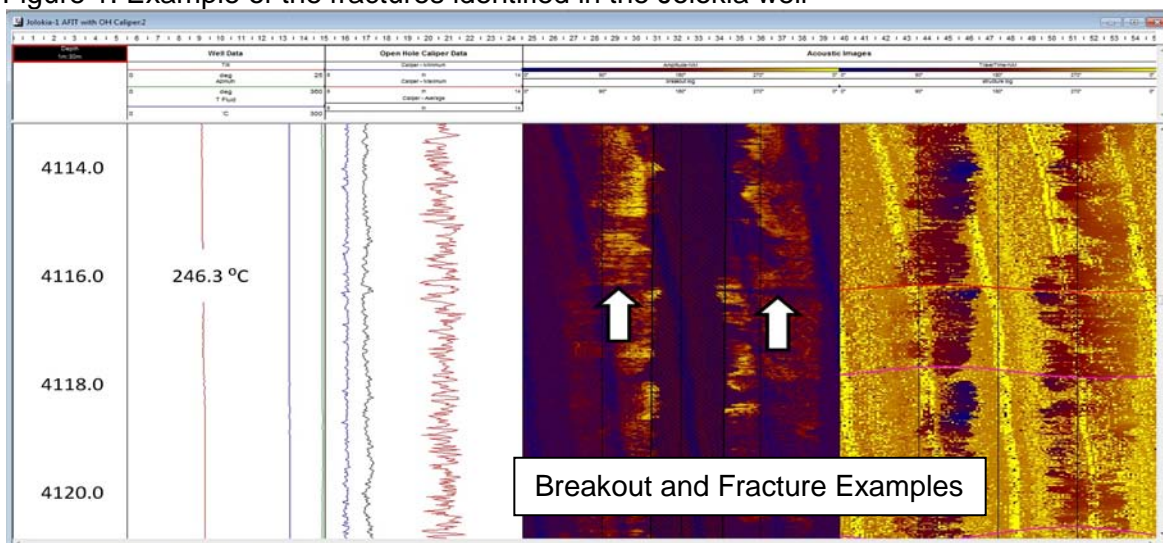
Figure 1: Example of the fractures identified in the Jolokia well

Jolokia-1 AFIT with OH Caliper.2

Depth 1m:30m

Well Data

Tilt

0 deg 25

Azimuth

0 deg 360

T Fluid

0 °C 300

Open Hole Caliper Data

Caliper - Minimum

6 in 14

Caliper - Maximum

6 in 14

Caliper - Average

6 in 14

Acoustic Images

Amplitude NH

0° 90° 180° 270° 0°

Breakout log

TravelTime NH

0° 90° 180° 270° 0°

Structure log

4114.0

4116.0

246.3 °C

4118.0

4120.0

Breakout and Fracture Examples